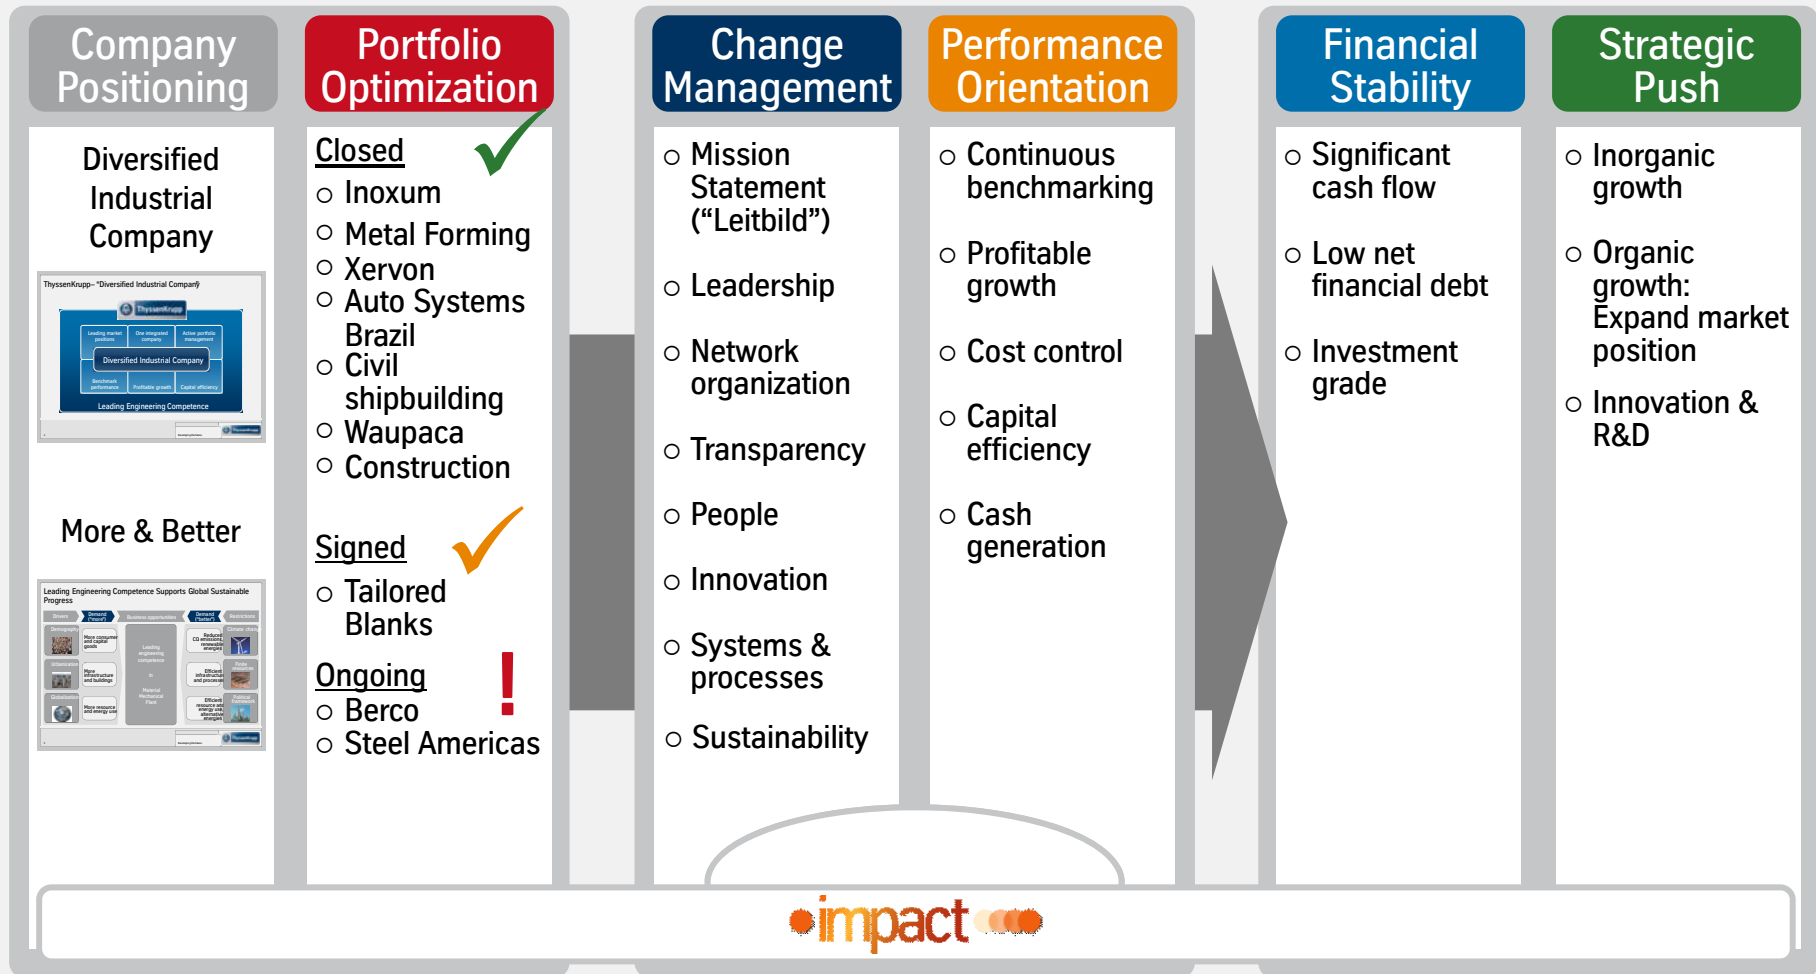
Company Positioning

Diversified Industrial Company

ThyssenKrupp– "Diversified Industrial Company"

ThyssenKrupp

Leading market positions | One integrated company | Active portfolio management

Diversified Industrial Company

Benchmark performance | Profitable growth | Capital efficiency

Leading Engineering Competence

More & Better

Leading Engineering Competence Supports Global Sustainable Progress

Portfolio Optimization

Closed
○ Inoxum
○ Metal Forming
○ Xervon
○ Auto Systems Brazil
○ Civil shipbuilding
○ Waupaca
○ Construction

Signed
○ Tailored Blanks

Ongoing
○ Berco
○ Steel Americas

Change Management

○ Mission Statement ("Leitbild")
○ Leadership
○ Network organization
○ Transparency
○ People
○ Innovation
○ Systems & processes
○ Sustainability

Performance Orientation

○ Continuous benchmarking
○ Profitable growth
○ Cost control
○ Capital efficiency
○ Cash generation

Financial Stability

○ Significant cash flow
○ Low net financial debt
○ Investment grade

Strategic Push

○ Inorganic growth
○ Organic growth: Expand market position
○ Innovation & R&D

impact